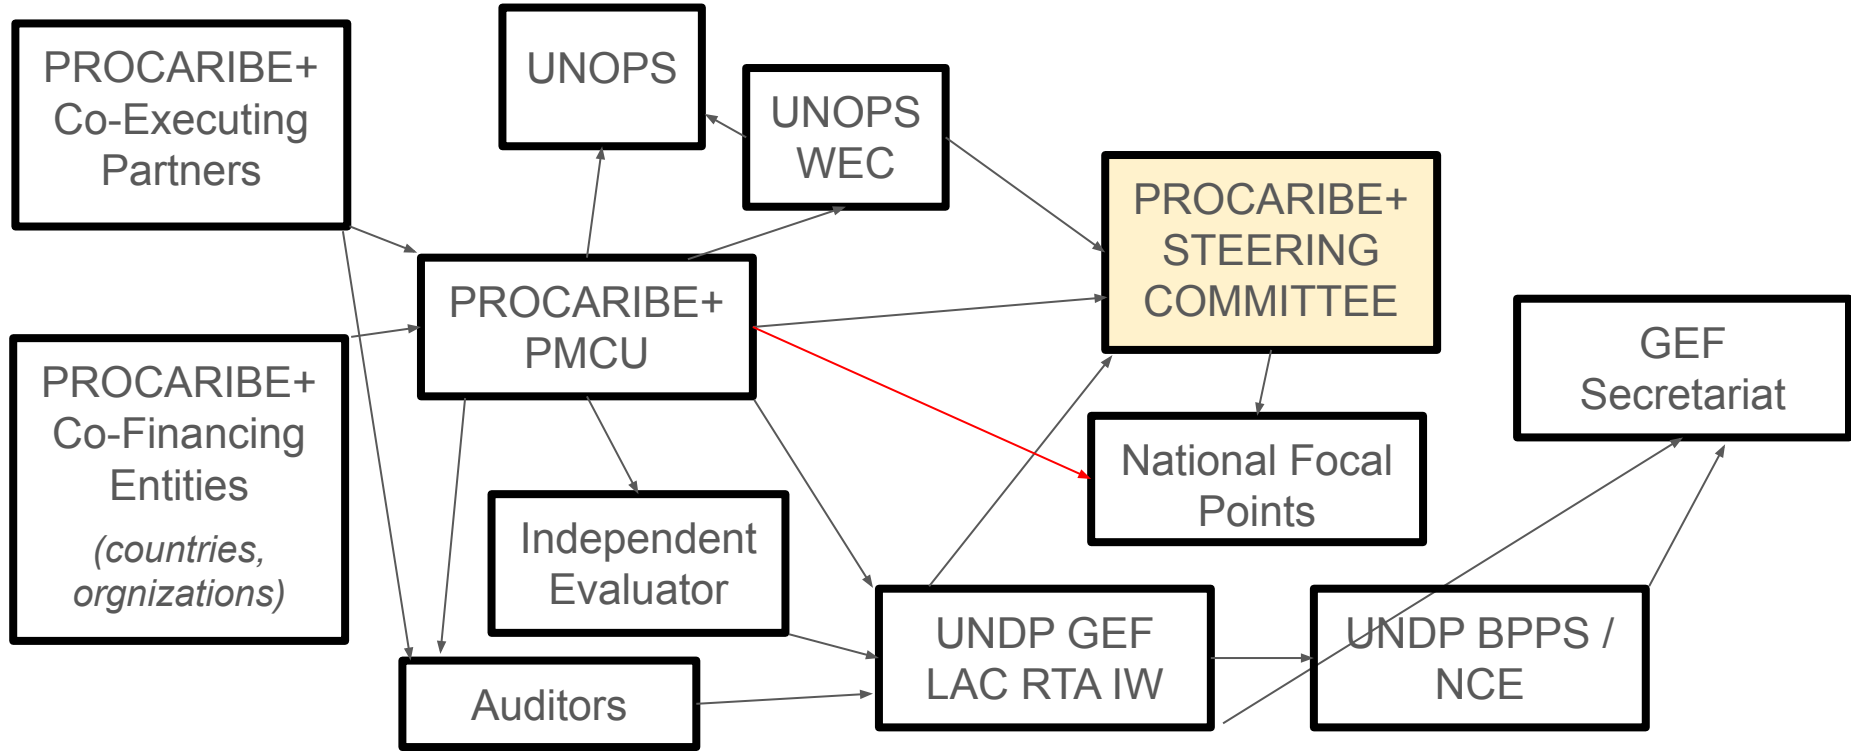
PROCARIBE+ Co-Executing Partners

UNOPS

UNOPS WEC

PROCARIBE+ STEERING COMMITTEE

PROCARIBE+ PMCU

GEF Secretariat

PROCARIBE+ Co-Financing Entities (countries, orgnizations)

National Focal Points

Independent Evaluator

UNDP GEF LAC RTA IW

UNDP BPPS / NCE

Auditors